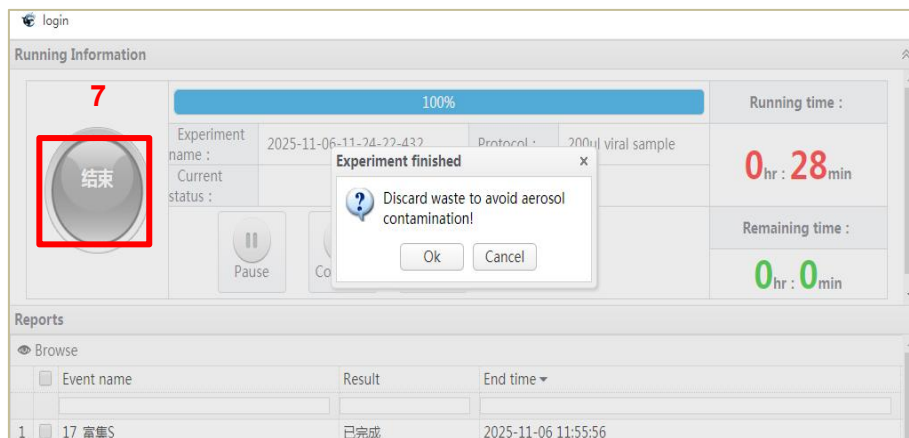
login

Running Information

7

结束

100%

Experiment name : 2025-11-06-11-24-22-432 Protocol : 200ul viral sample

Current status :

Pause Co

Running time :

0hr : 28min

Remaining time :

0hr : 0min

Experiment finished ×

Discard waste to avoid aerosol contamination!

Ok Cancel

Reports

Browse

| | Event name | Result | End time |
|---|---|---|---|
| 1 | 17 富集S | 已完成 | 2025-11-06 11:55:56 |